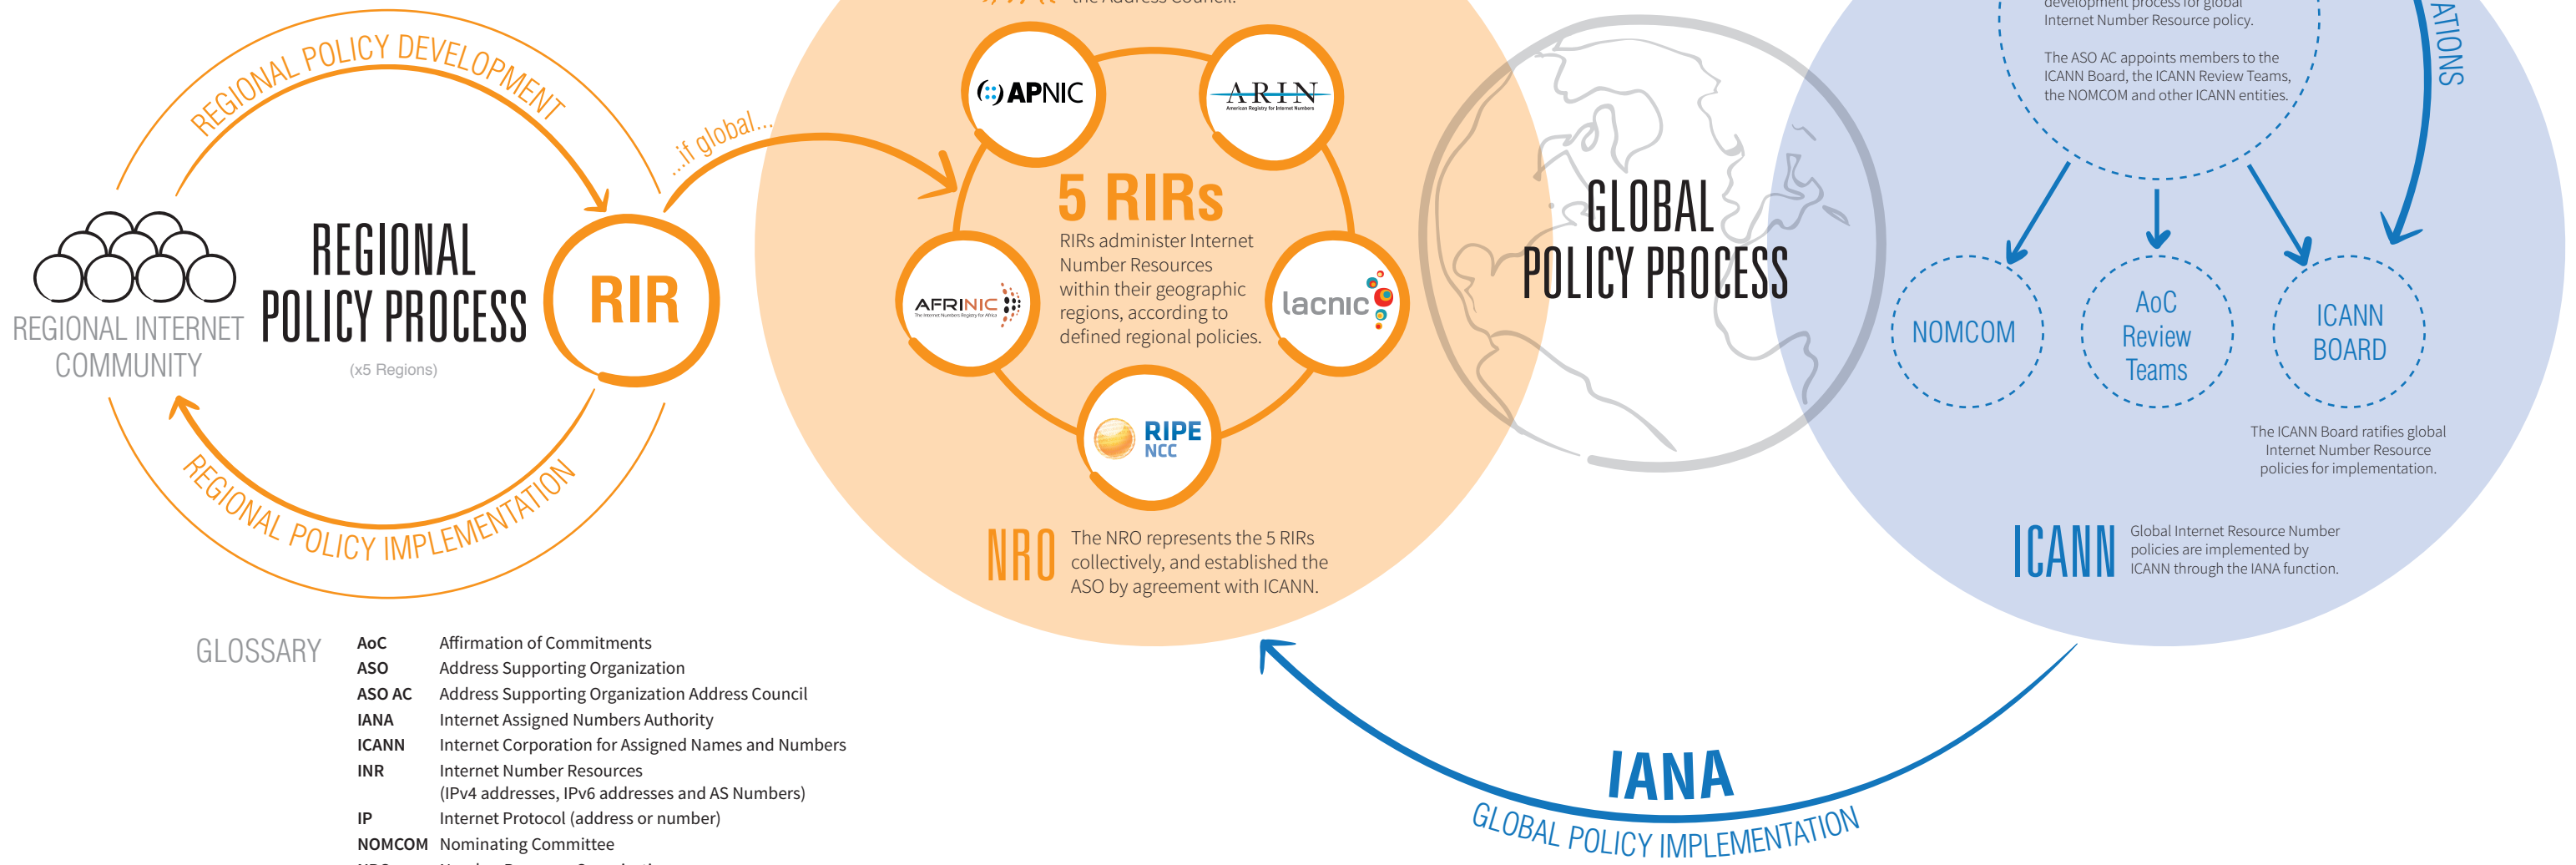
REGIONAL POLICY DEVELOPMENT

REGIONAL INTERNET COMMUNITY

REGIONAL POLICY PROCESS

(x5 Regions)

RIR

REGIONAL POLICY IMPLEMENTATION

...if global...

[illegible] the Address Council.

APNIC

ARIN
American Registry for Internet Numbers

5 RIRs

RIRs administer Internet Number Resources within their geographic regions, according to defined regional policies.

AFRINIC
The Internet Numbers Registry for Africa

lacnic

RIPE NCC

NRO The NRO represents the 5 RIRs collectively, and established the ASO by agreement with ICANN.

GLOBAL POLICY PROCESS

development process for global Internet Number Resource policy.

The ASO AC appoints members to the ICANN Board, the ICANN Review Teams, the NOMCOM and other ICANN entities.

ATIONS

NOMCOM

AoC Review Teams

ICANN BOARD

The ICANN Board ratifies global Internet Number Resource policies for implementation.

ICANN Global Internet Resource Number policies are implemented by ICANN through the IANA function.

IANA

GLOBAL POLICY IMPLEMENTATION

GLOSSARY

| | |
|---|---|
| AoC | Affirmation of Commitments |
| ASO | Address Supporting Organization |
| ASO AC | Address Supporting Organization Address Council |
| IANA | Internet Assigned Numbers Authority |
| ICANN | Internet Corporation for Assigned Names and Numbers |
| INR | Internet Number Resources (IPv4 addresses, IPv6 addresses and AS Numbers) |
| IP | Internet Protocol (address or number) |
| NOMCOM | Nominating Committee |
| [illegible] | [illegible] |